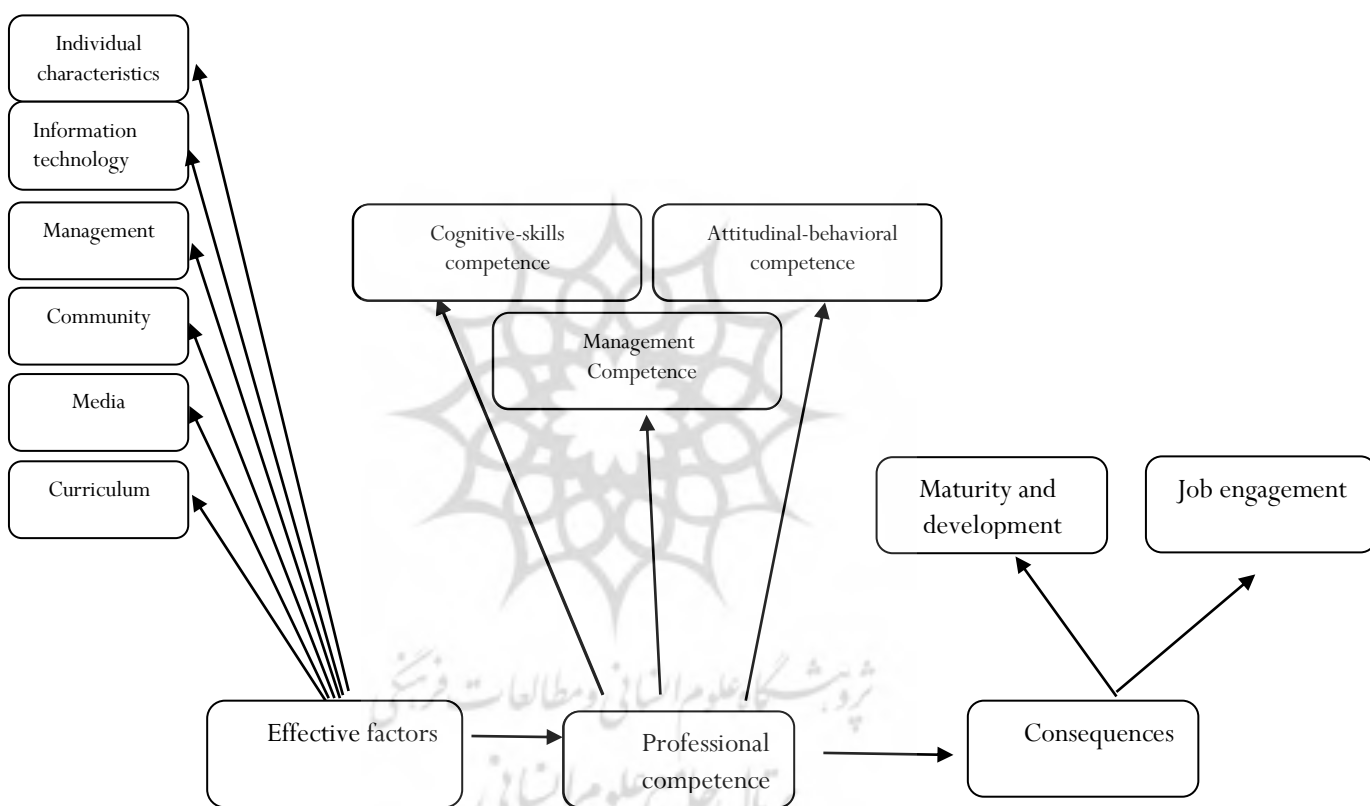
Individual characteristics

Information technology

Management

Community

Media

Curriculum

Cognitive-skills competence

Attitudinal-behavioral competence

Management Competence

Maturity and development

Job engagement

پژوهشگاه علوم انسانی و مطالعات فرهنگی

Effective factors

Professional competence

Consequences